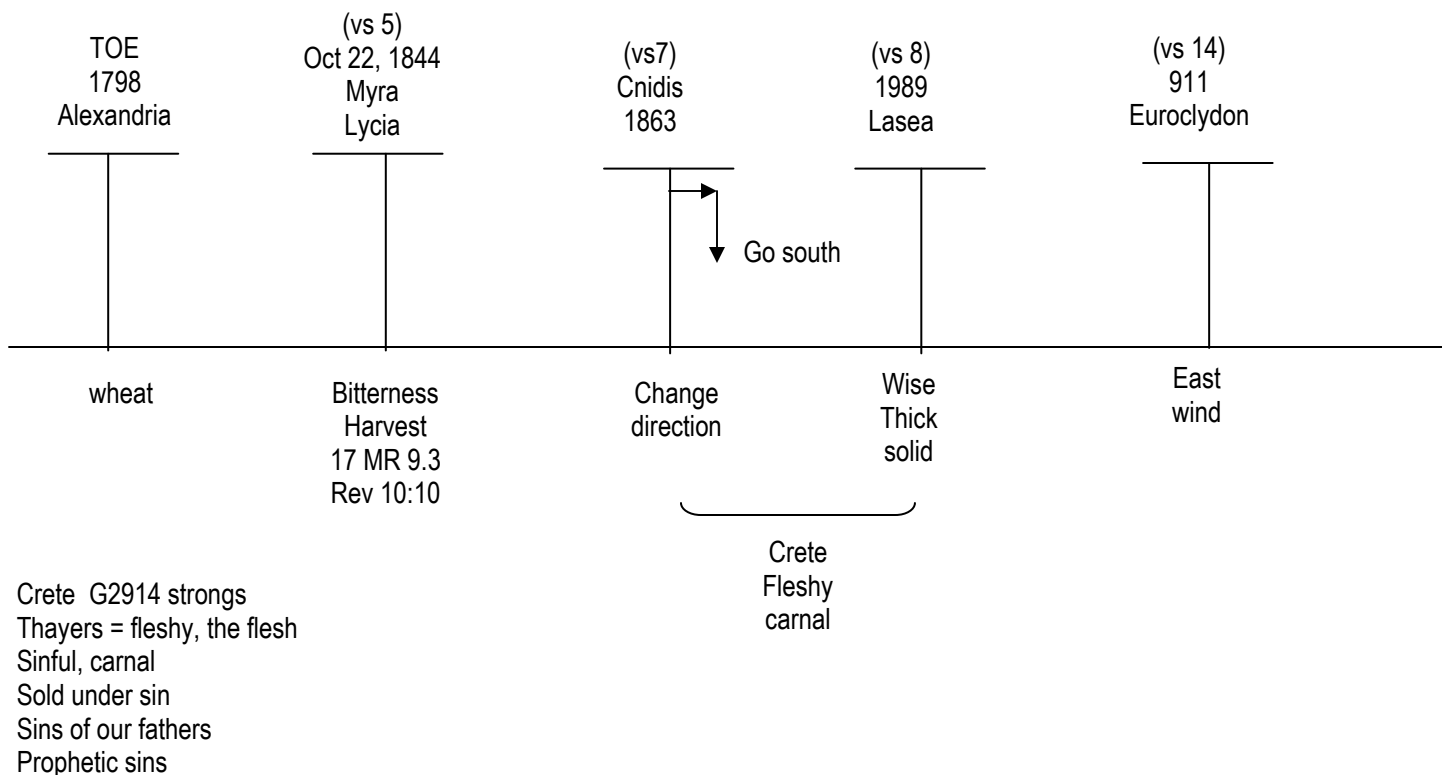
TOE
1798
Alexandria

(vs 5)
Oct 22, 1844
Myra
Lycia

(vs7)
Cnidis
1863

(vs 8)
1989
Lasea

(vs 14)
911
Euroclydon

Go south

wheat

Bitterness
Harvest
17 MR 9.3
Rev 10:10

Change
direction

Wise
Thick
solid

East
wind

Crete
Fleshy
carnal

Crete G2914 strongs
Thayers = fleshy, the flesh
Sinful, carnal
Sold under sin
Sins of our fathers
Prophetic sins